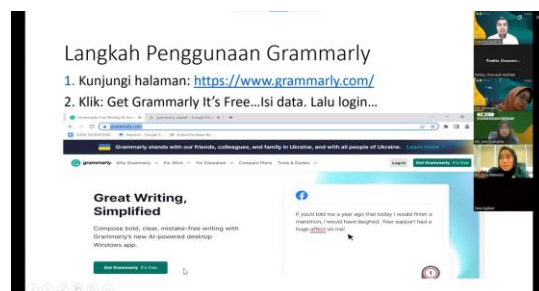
Langkah Penggunaan Grammarly

1. Kunjungi halaman: https://www.grammarly.com/

2. Klik: Get Grammarly It's Free…Isi data. Lalu login…

grammarly.com

Grammarly stands with our friends, colleagues, and family in Ukraine, and with all people of Ukraine. Learn more

grammarly Why Grammarly For Work For Education Compare Plans Tools & Guides Log in Get Grammarly It's Free

Great Writing, Simplified

Compose bold, clear, mistake-free writing with Grammarly's new AI-powered desktop Windows app.

Get Grammarly It's Free

If you'd told me a year ago that today I would finish a marathon, I would have laughed. Your support had a huge affect on me!